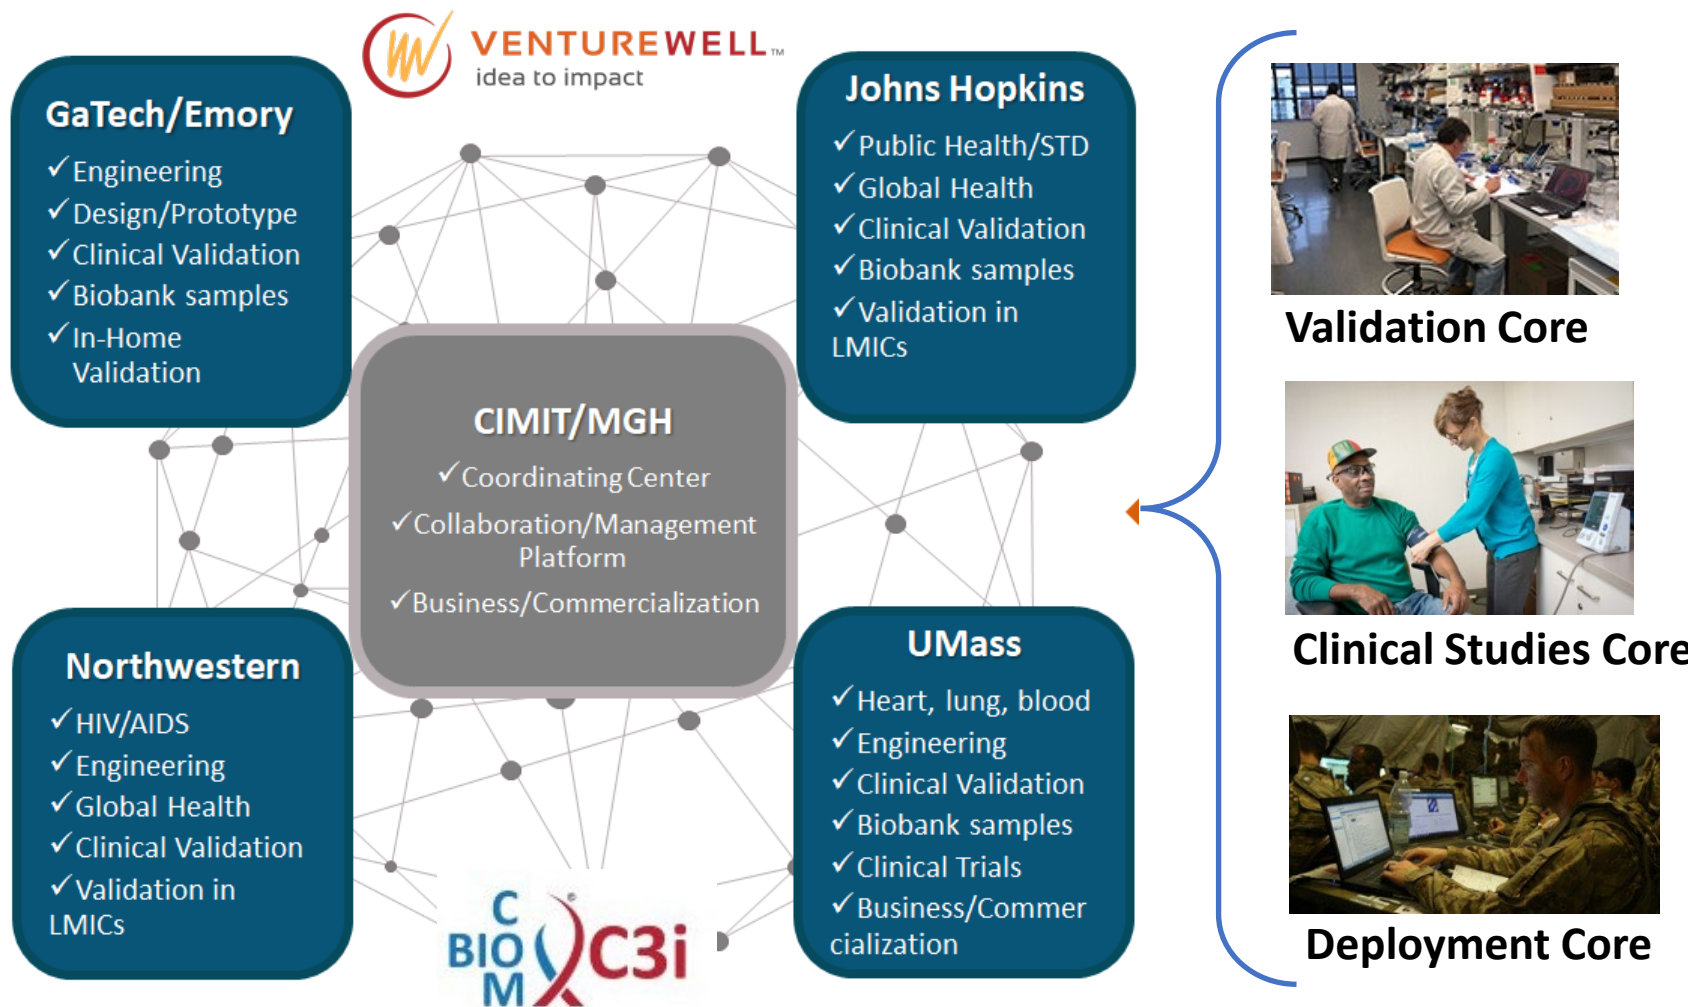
VENTUREWELL™
idea to impact

GaTech/Emory
✓Engineering
✓Design/Prototype
✓Clinical Validation
✓Biobank samples
✓In-Home Validation

Johns Hopkins
✓Public Health/STD
✓Global Health
✓Clinical Validation
✓Biobank samples
✓Validation in LMICs

CIMIT/MGH
✓Coordinating Center
✓Collaboration/Management Platform
✓Business/Commercialization

Northwestern
✓HIV/AIDS
✓Engineering
✓Global Health
✓Clinical Validation
✓Validation in LMICs

UMass
✓Heart, lung, blood
✓Engineering
✓Clinical Validation
✓Biobank samples
✓Clinical Trials
✓Business/Commer cialization

C
BIO
M
C3i

Validation Core

Clinical Studies Core

Deployment Core